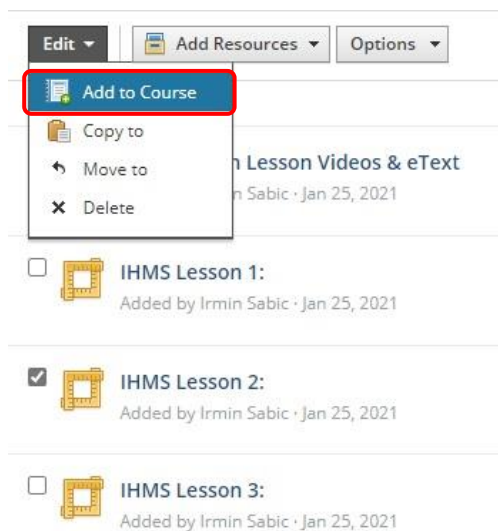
Edit ▾ Add Resources ▾ Options ▾

Add to Course
Copy to
Move to
Delete

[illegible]n Lesson Videos & eText
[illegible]n Sabic · Jan 25, 2021

IHMS Lesson 1:
Added by Irmin Sabic · Jan 25, 2021

IHMS Lesson 2:
Added by Irmin Sabic · Jan 25, 2021

IHMS Lesson 3:
Added by Irmin Sabic · Jan 25, 2021